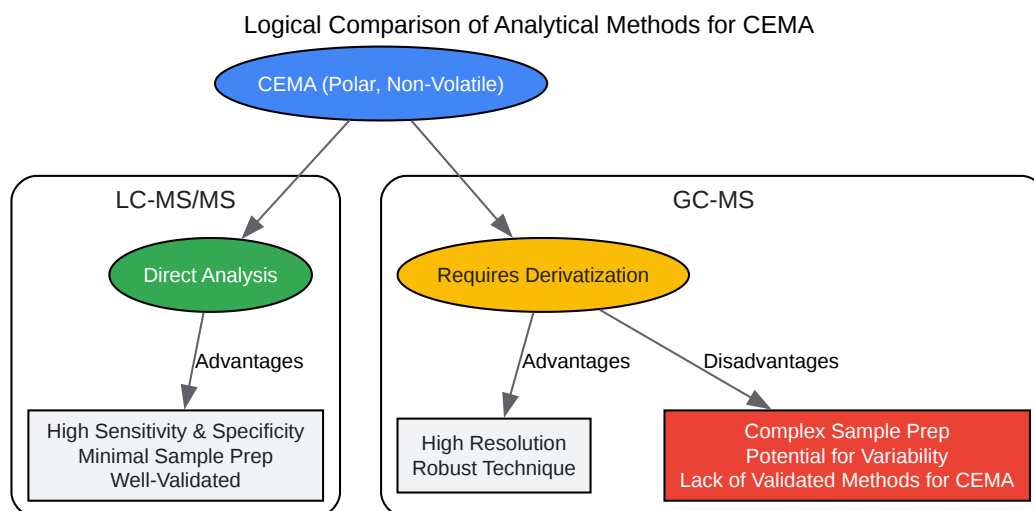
Logical Comparison of Analytical Methods for CEMA

CEMA (Polar, Non-Volatile)

LC-MS/MS

Direct Analysis

Advantages

High Sensitivity & Specificity
Minimal Sample Prep
Well-Validated

GC-MS

Requires Derivatization

Advantages

Disadvantages

High Resolution
Robust Technique

Complex Sample Prep
Potential for Variability
Lack of Validated Methods for CEMA